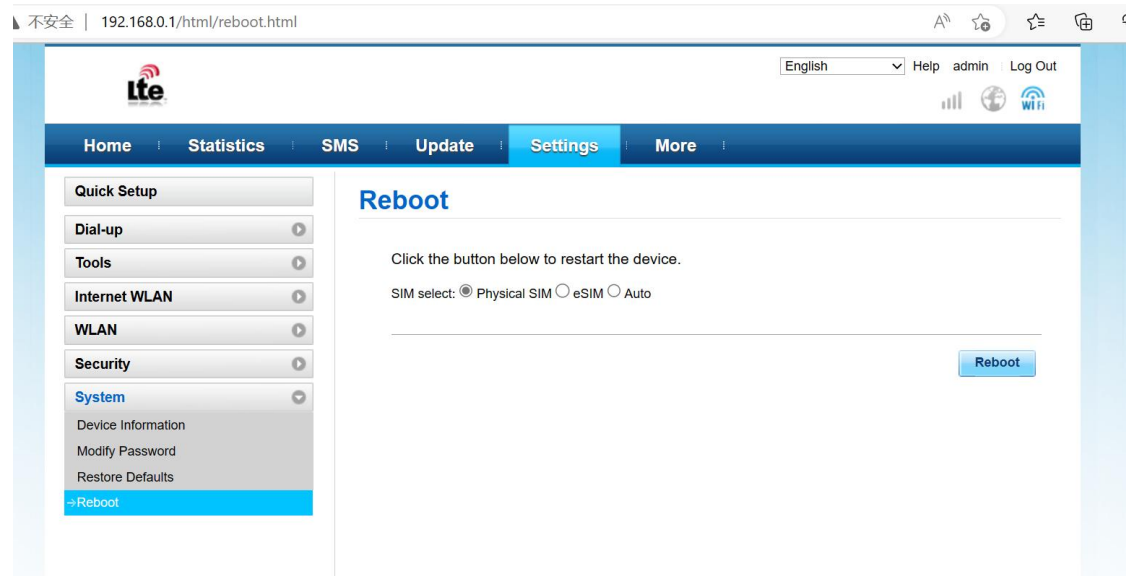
不安全 | 192.168.0.1/html/reboot.html

Lte

English
Help admin Log Out

WiFi

Home Statistics SMS Update Settings More

Quick Setup
Dial-up
Tools
Internet WLAN
WLAN
Security
System
Device Information
Modify Password
Restore Defaults
→Reboot

Reboot

Click the button below to restart the device.

SIM select: Physical SIM eSIM Auto

Reboot